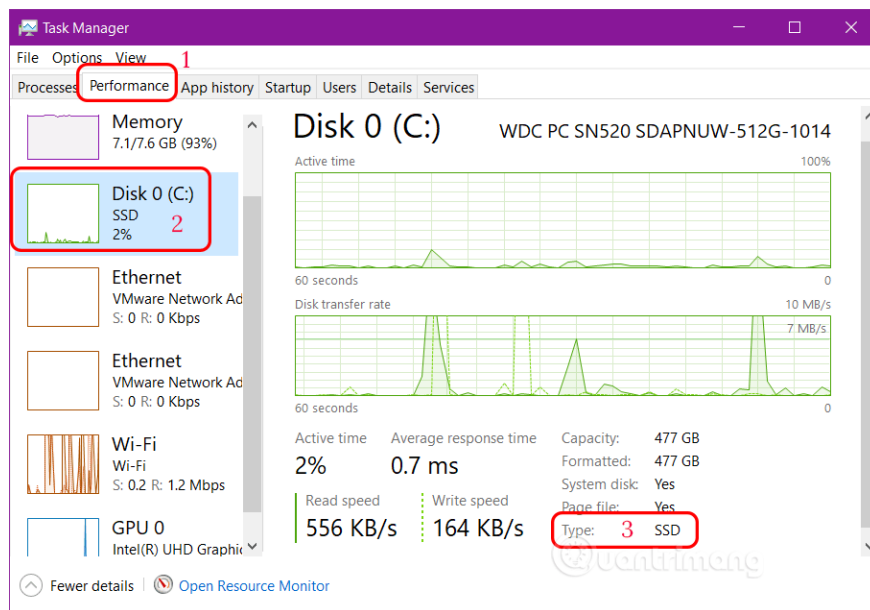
Task Manager

File Options View 1

Processes Performance App history Startup Users Details Services

Memory
7.1/7.6 GB (93%)

Disk 0 (C:)
SSD 2
2%

Ethernet
VMware Network Ad
S: 0 R: 0 Kbps

Ethernet
VMware Network Ad
S: 0 R: 0 Kbps

Wi-Fi
Wi-Fi
S: 0.2 R: 1.2 Mbps

GPU 0
Intel(R) UHD Graphic

Disk 0 (C:)
WDC PC SN520 SDAPNUW-512G-1014

Active time
100%
60 seconds
0

Disk transfer rate
10 MB/s
7 MB/s
60 seconds
0

Active time
2%

Average response time
0.7 ms

Read speed
556 KB/s

Write speed
164 KB/s

Capacity: 477 GB
Formatted: 477 GB
System disk: Yes
Page file: Yes
Type: 3 SSD

Fewer details | Open Resource Monitor